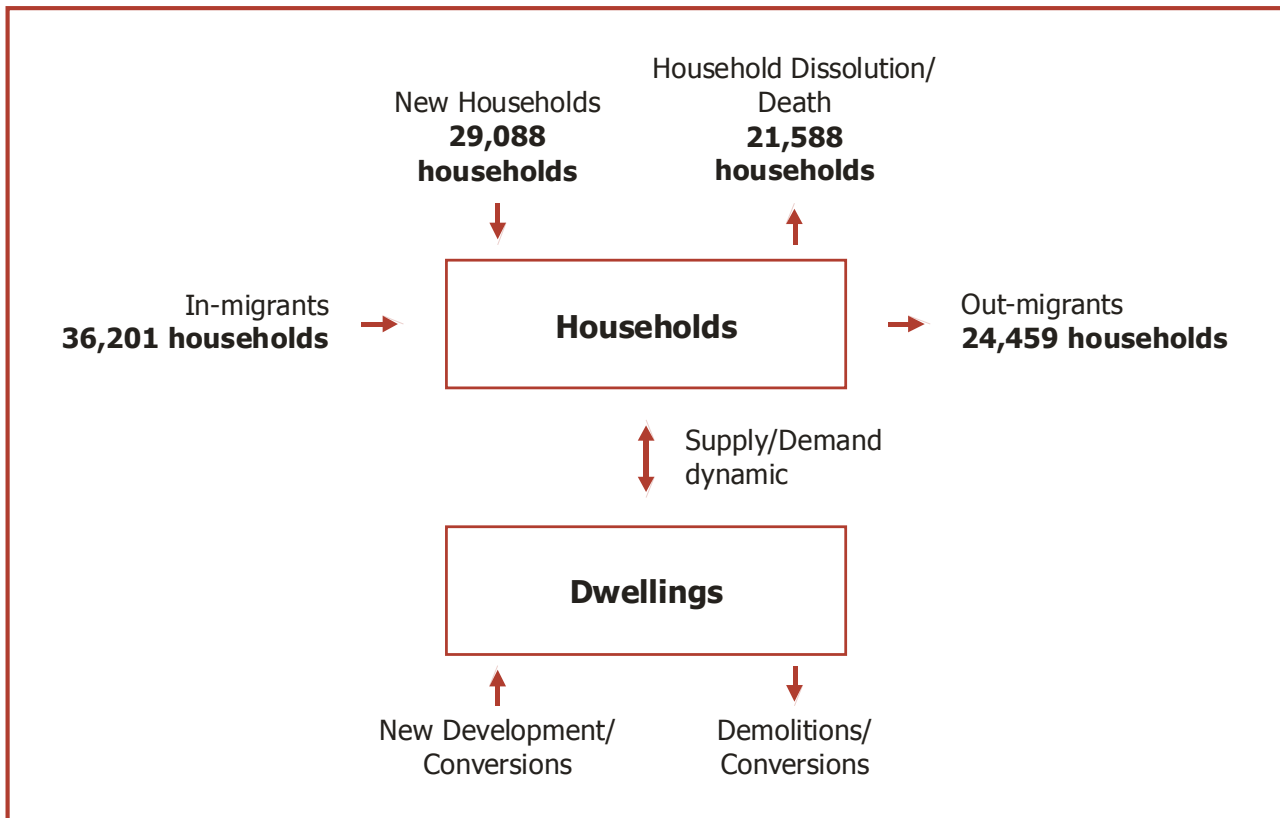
New Households
**29,088 households**

Household Dissolution/ Death
**21,588 households**

In-migrants
**36,201 households**

Households

Out-migrants
**24,459 households**

Supply/Demand dynamic

Dwellings

New Development/ Conversions

Demolitions/ Conversions